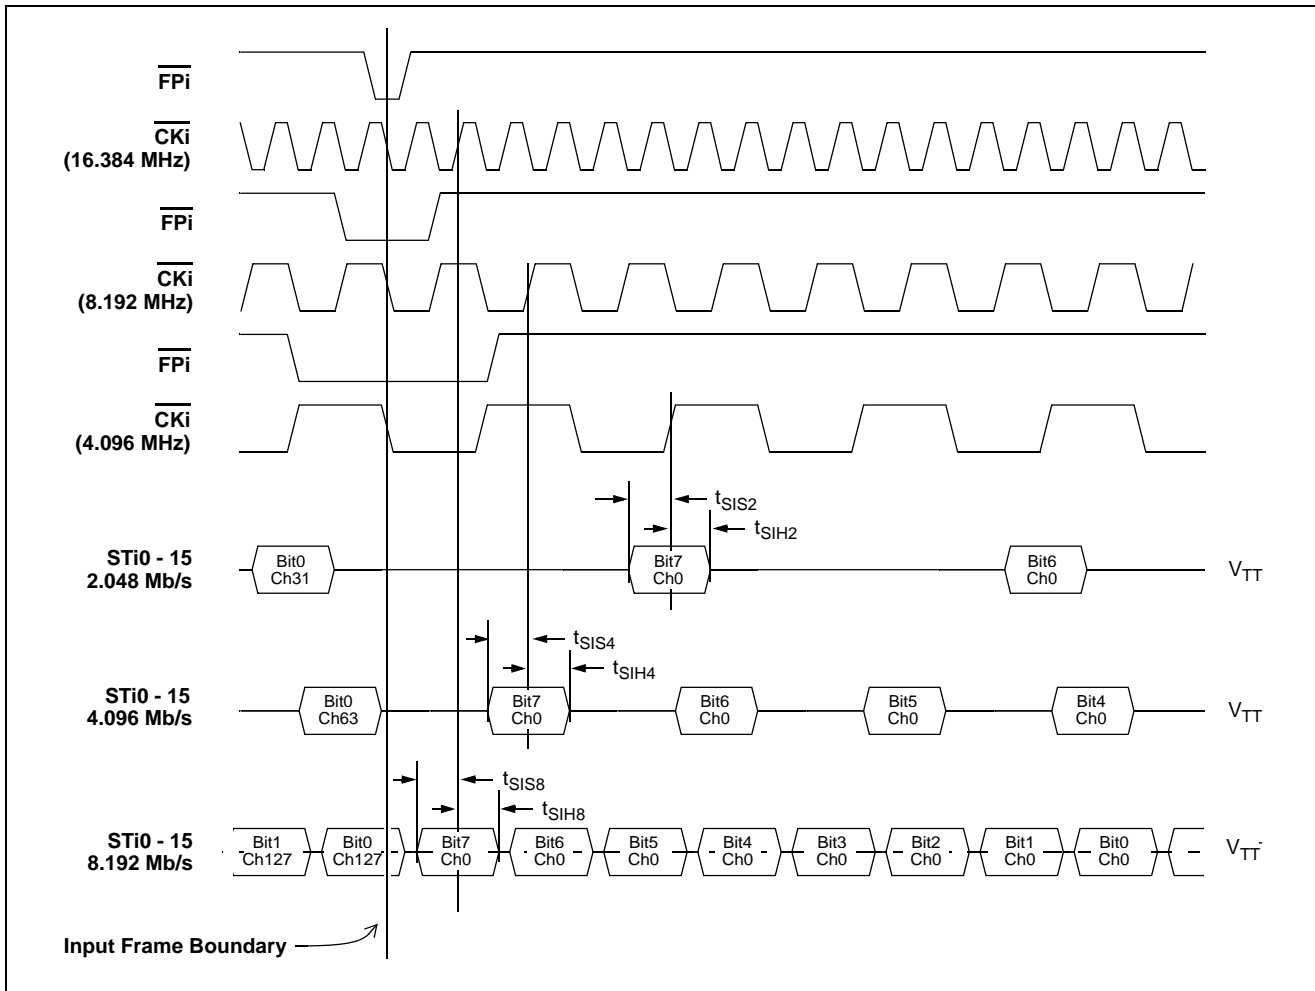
$\overline{FPi}$

$\overline{CKi}$
(16.384 MHz)

$\overline{FPi}$

$\overline{CKi}$
(8.192 MHz)

$\overline{FPi}$

$\overline{CKi}$
(4.096 MHz)

$t_{SIS2}$
$t_{SIH2}$

STi0 - 15
2.048 Mb/s

Bit0
Ch31

Bit7
Ch0

Bit6
Ch0

$V_{TT}$

$t_{SIS4}$
$t_{SIH4}$

STi0 - 15
4.096 Mb/s

Bit0
Ch63

Bit7
Ch0

Bit6
Ch0

Bit5
Ch0

Bit4
Ch0

$V_{TT}$

$t_{SIS8}$
$t_{SIH8}$

STi0 - 15
8.192 Mb/s

Bit1
Ch127

Bit0
Ch127

Bit7
Ch0

Bit6
Ch0

Bit5
Ch0

Bit4
Ch0

Bit3
Ch0

Bit2
Ch0

Bit1
Ch0

Bit0
Ch0

$V_{TT}$

Input Frame Boundary